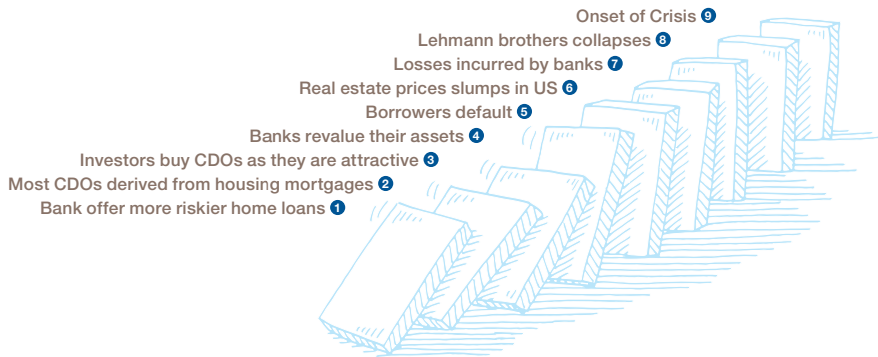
Onset of Crisis 9
Lehmann brothers collapses 8
Losses incurred by banks 7
Real estate prices slumps in US 6
Borrowers default 5
Banks revalue their assets 4
Investors buy CDOs as they are attractive 3
Most CDOs derived from housing mortgages 2
Bank offer more riskier home loans 1